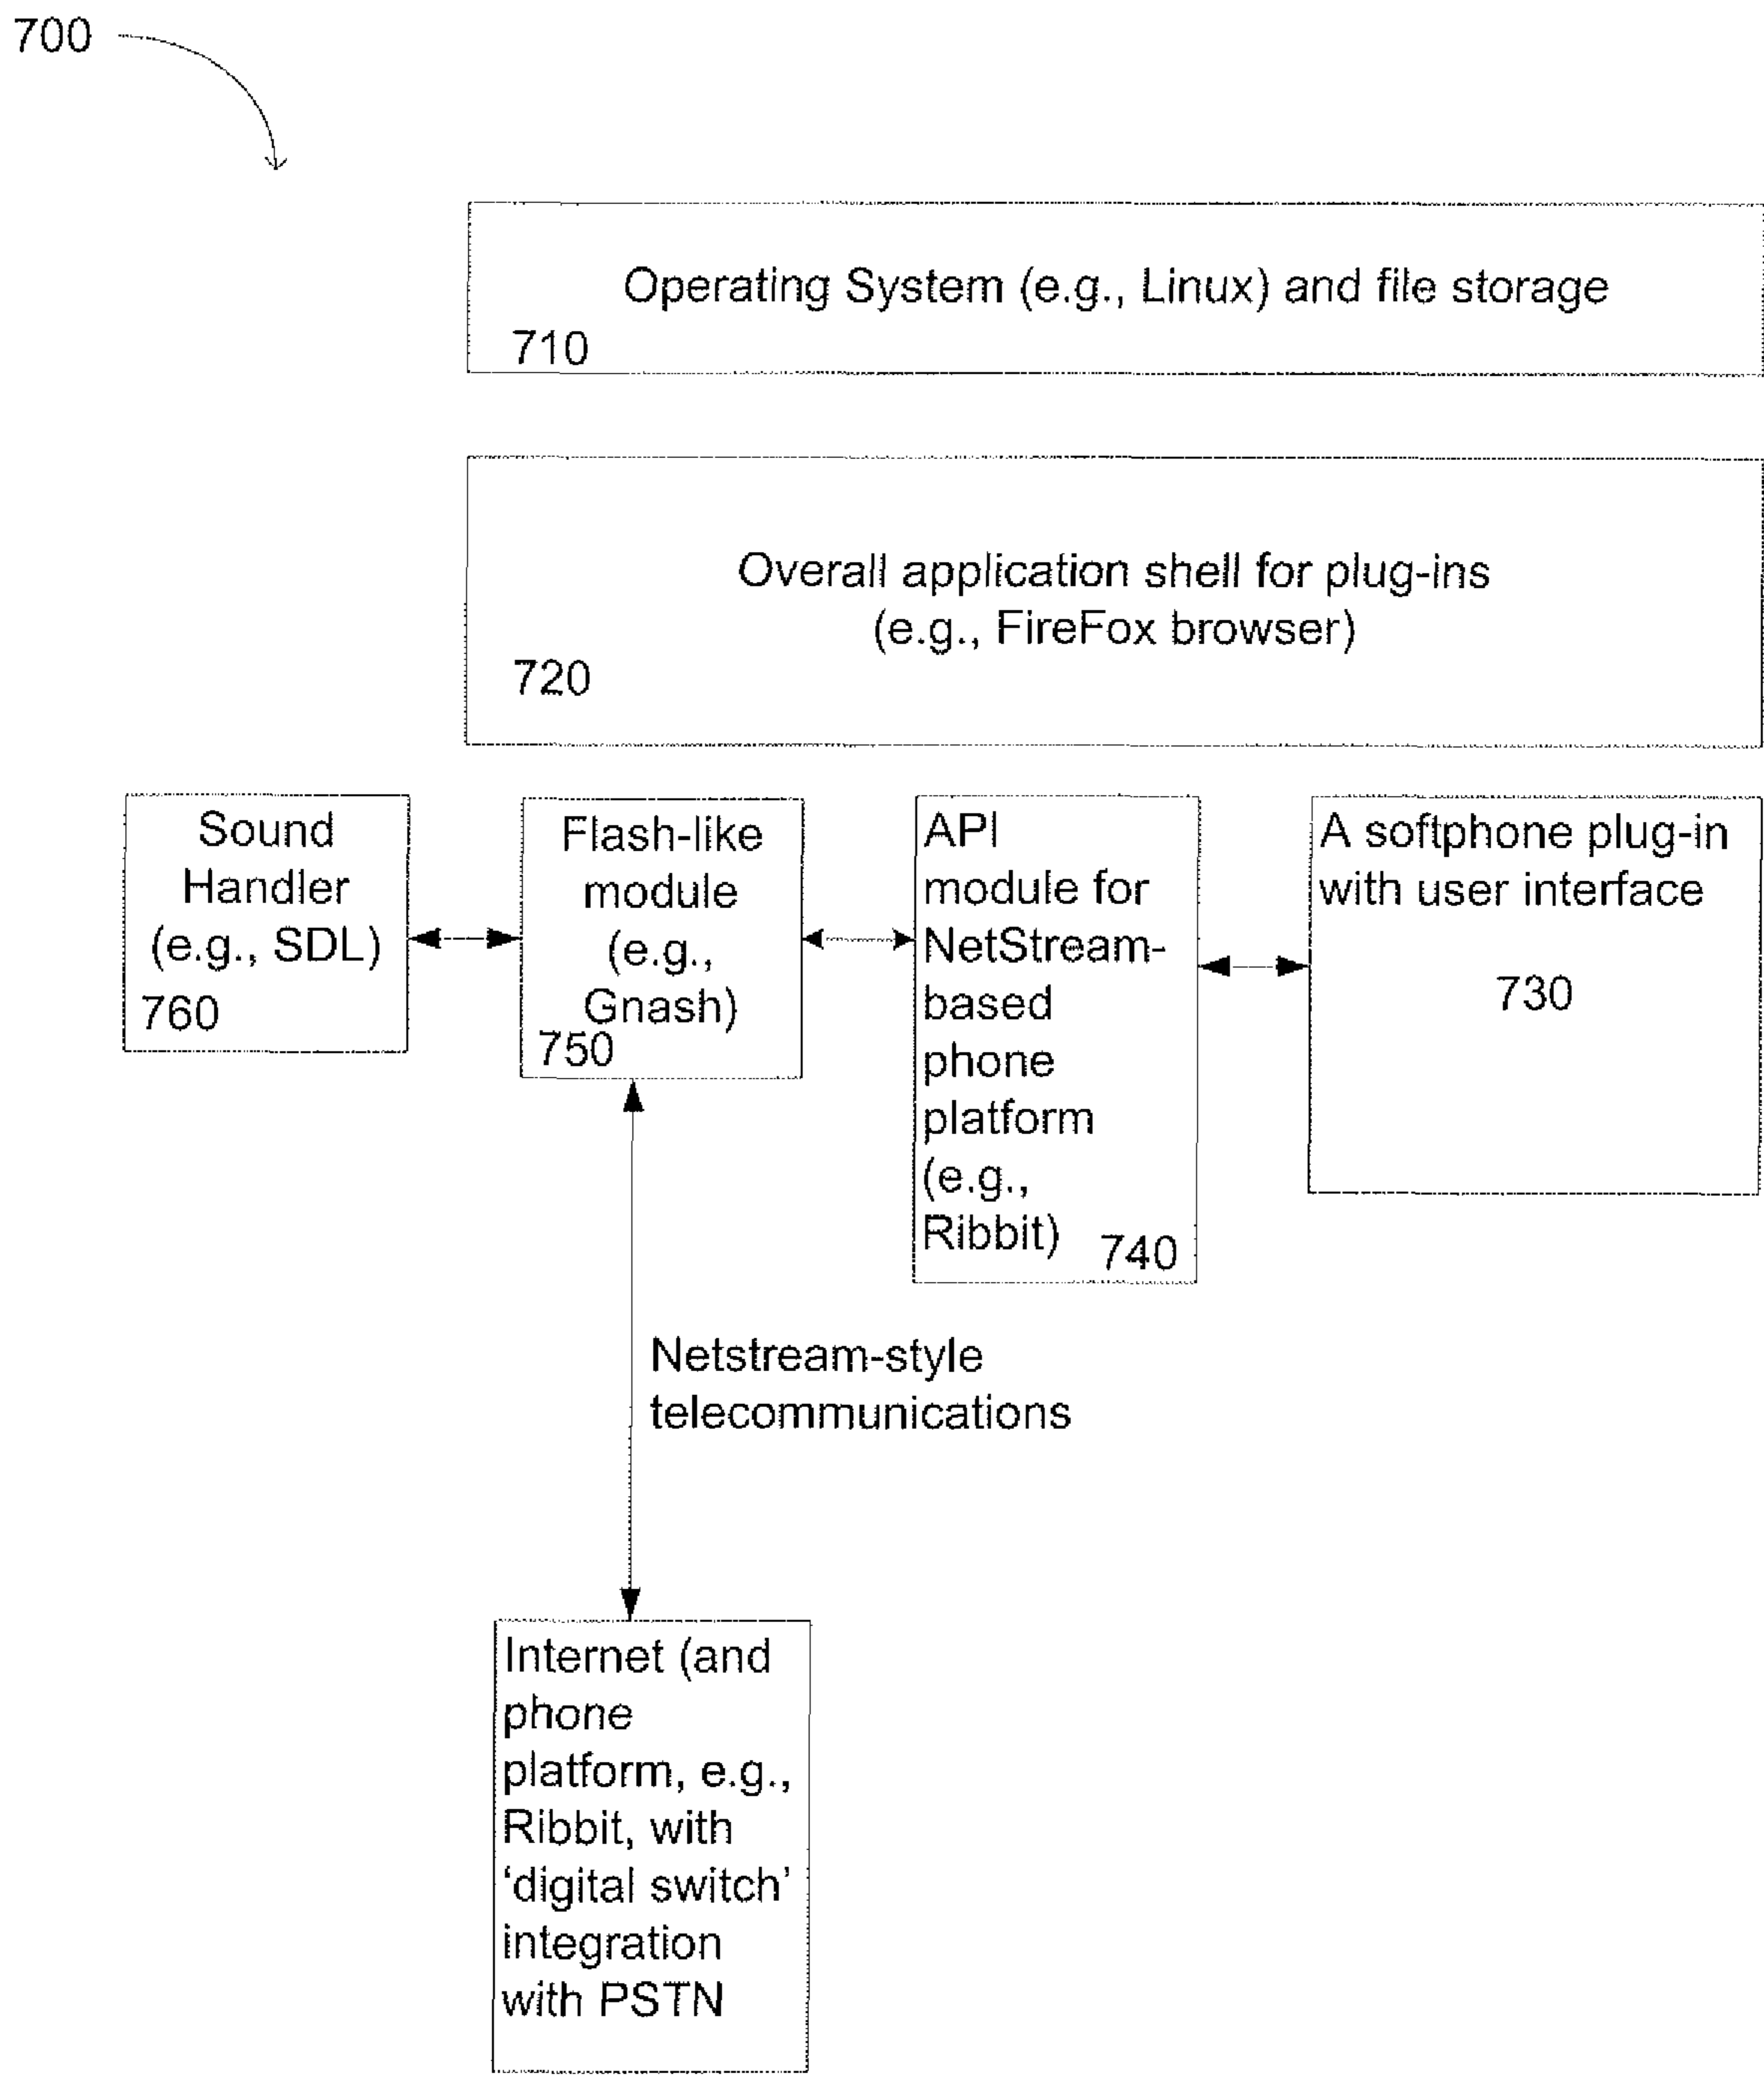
700

Operating System (e.g., Linux) and file storage
710

Overall application shell for plug-ins (e.g., FireFox browser)
720

Sound Handler (e.g., SDL)
760

Flash-like module (e.g., Gnash)
750

API module for NetStream-based phone platform (e.g., Ribbit) 740

A softphone plug-in with user interface
730

Netstream-style telecommunications

Internet (and phone platform, e.g., Ribbit, with 'digital switch' integration with PSTN